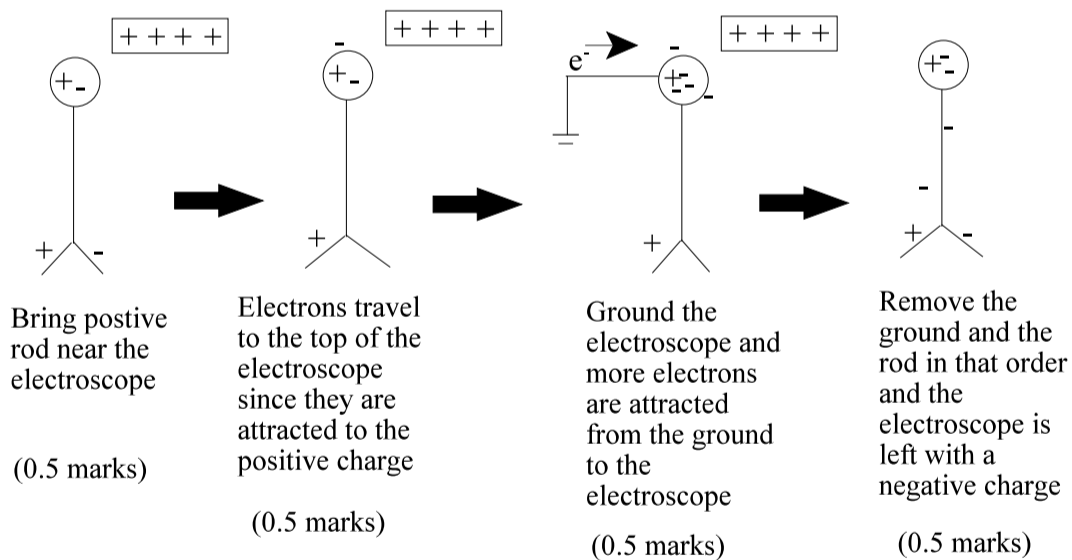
+ + + +

+ -

+ -

Bring postive rod near the electroscope

(0.5 marks)

+ + + +

-

+ -

+

Electrons travel to the top of the electroscope since they are attracted to the positive charge

(0.5 marks)

$e^-$

+ + + +

-

+ - -

-

+

Ground the electroscope and more electrons are attracted from the ground to the electroscope

(0.5 marks)

+ -

-

-

+ -

Remove the ground and the rod in that order and the electroscope is left with a negative charge

(0.5 marks)